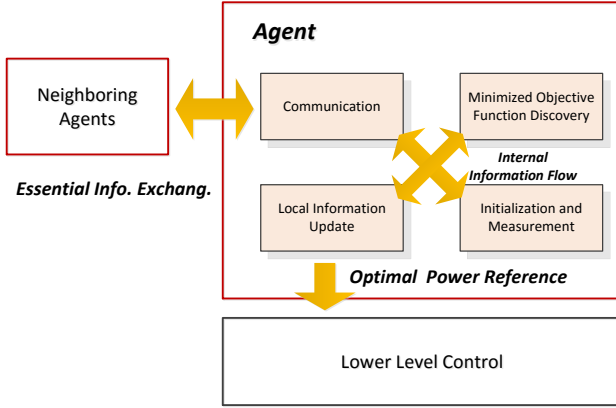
Agent

Neighboring Agents

Communication

Minimized Objective Function Discovery

Internal Information Flow

Essential Info. Exchang.

Local Information Update

Initialization and Measurement

Optimal Power Reference

Lower Level Control